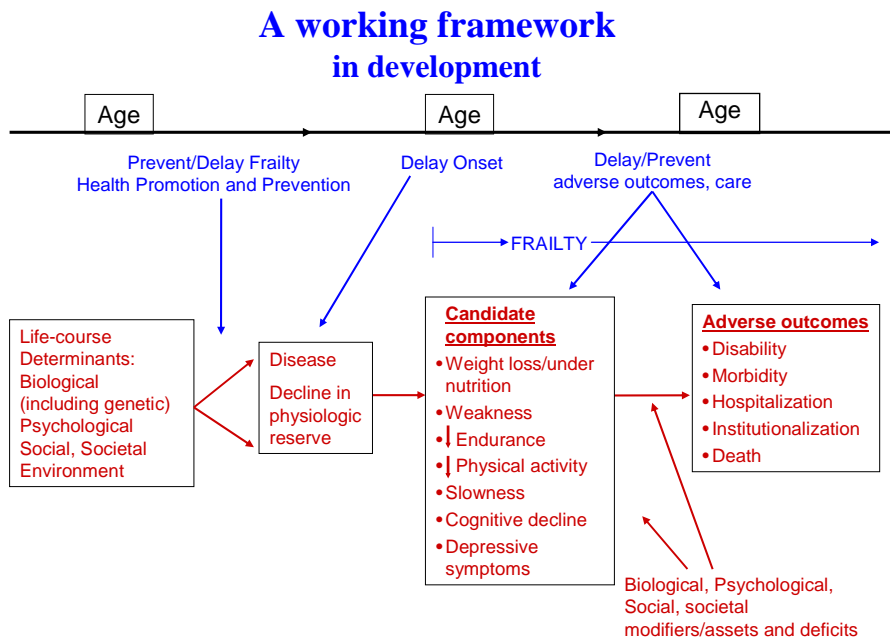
A working framework
in development

Age

Age

Age

Prevent/Delay Frailty
Health Promotion and Prevention

Delay Onset

Delay/Prevent
adverse outcomes, care

FRAILTY

Life-course Determinants:
Biological (including genetic)
Psychological
Social, Societal
Environment

Disease

Decline in physiologic reserve

Candidate components
• Weight loss/under nutrition
• Weakness
• ↓ Endurance
• ↓ Physical activity
• Slowness
• Cognitive decline
• Depressive symptoms

Adverse outcomes
• Disability
• Morbidity
• Hospitalization
• Institutionalization
• Death

Biological, Psychological, Social, societal modifiers/assets and deficits